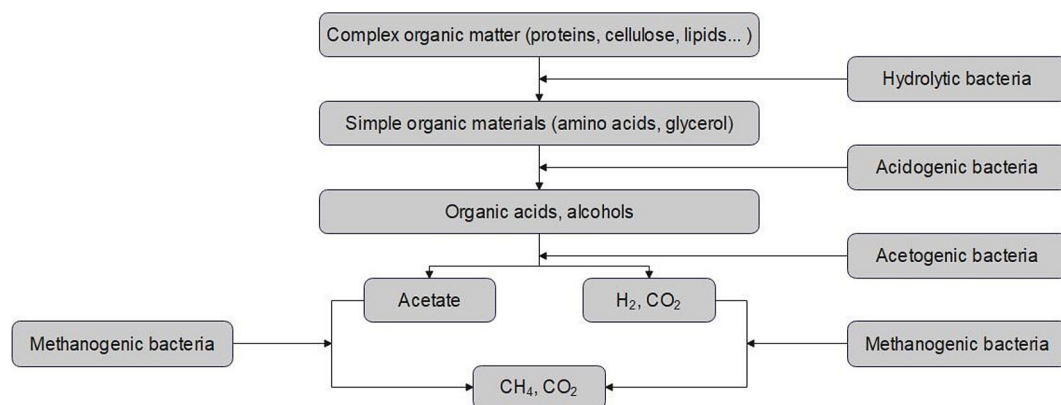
Complex organic matter (proteins, cellulose, lipids... )

Hydrolytic bacteria

Simple organic materials (amino acids, glycerol)

Acidogenic bacteria

Organic acids, alcohols

Acetogenic bacteria

Acetate

$H_2$, $CO_2$

Methanogenic bacteria

Methanogenic bacteria

$CH_4$, $CO_2$